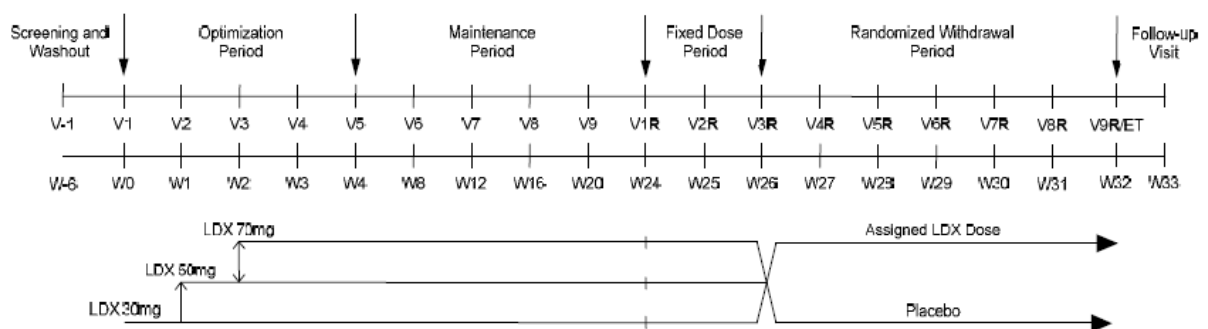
Screening and Washout

Optimization Period

Maintenance Period

Fixed Dose Period

Randomized Withdrawal Period

Follow-up Visit

V-1 V1 V2 V3 V4 V5 V6 V7 V8 V9 V1R V2R V3R V4R V5R V6R V7R V8R V9R/ET

W-6 W0 W1 W2 W3 W4 W8 W12 W16 W20 W24 W25 W26 W27 W28 W29 W30 W31 W32 W33

LDX 70mg

LDX 50mg

LDX 30mg

Assigned LDX Dose

Placebo